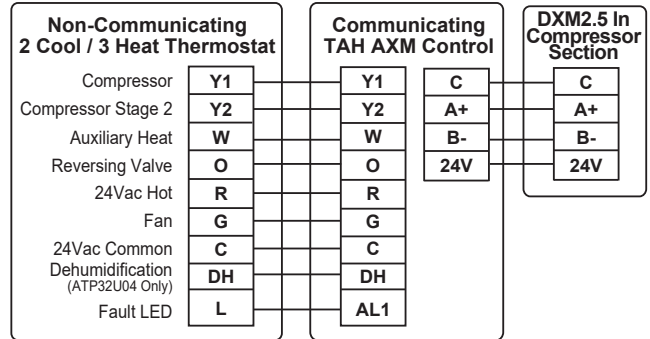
Non-Communicating
2 Cool / 3 Heat Thermostat

Compressor Y1
Compressor Stage 2 Y2
Auxiliary Heat W
Reversing Valve O
24Vac Hot R
Fan G
24Vac Common C
Dehumidification (ATP32U04 Only) DH
Fault LED L

Communicating
TAH AXM Control

Y1
Y2
W
O
R
G
C
DH
AL1

C
A+
B-
24V

DXM2.5 In
Compressor
Section

C
A+
B-
24V